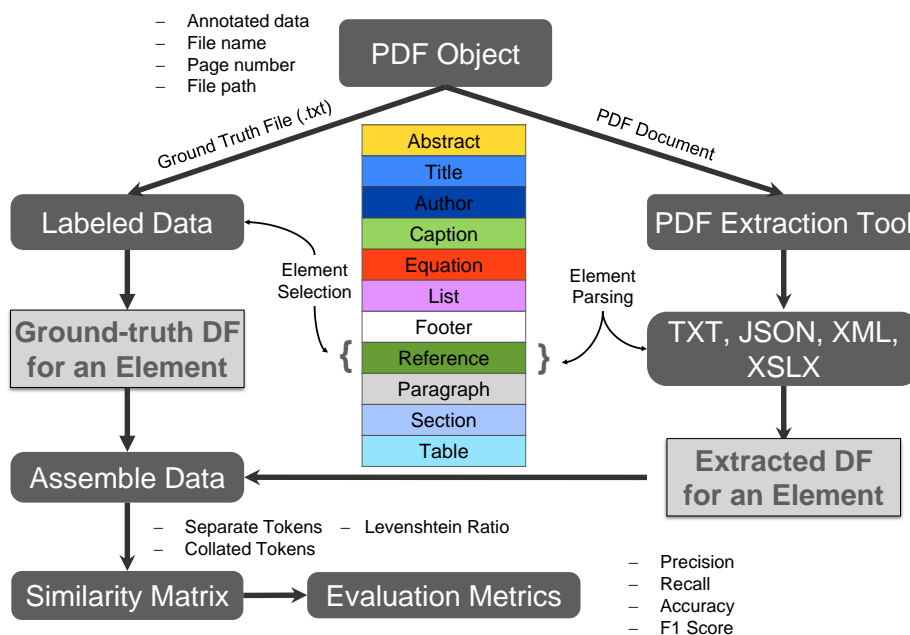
– Annotated data
– File name
– Page number
– File path

PDF Object

Ground Truth File (.txt)

PDF Document

Labeled Data

PDF Extraction Tool

Abstract
Title
Author
Caption
Equation
List
Footer
Reference
Paragraph
Section
Table

Element Selection

Element Parsing

{ }

Ground-truth DF for an Element

TXT, JSON, XML, XSLX

Assemble Data

Extracted DF for an Element

– Separate Tokens
– Collated Tokens
– Levenshtein Ratio

Similarity Matrix

Evaluation Metrics

– Precision
– Recall
– Accuracy
– F1 Score